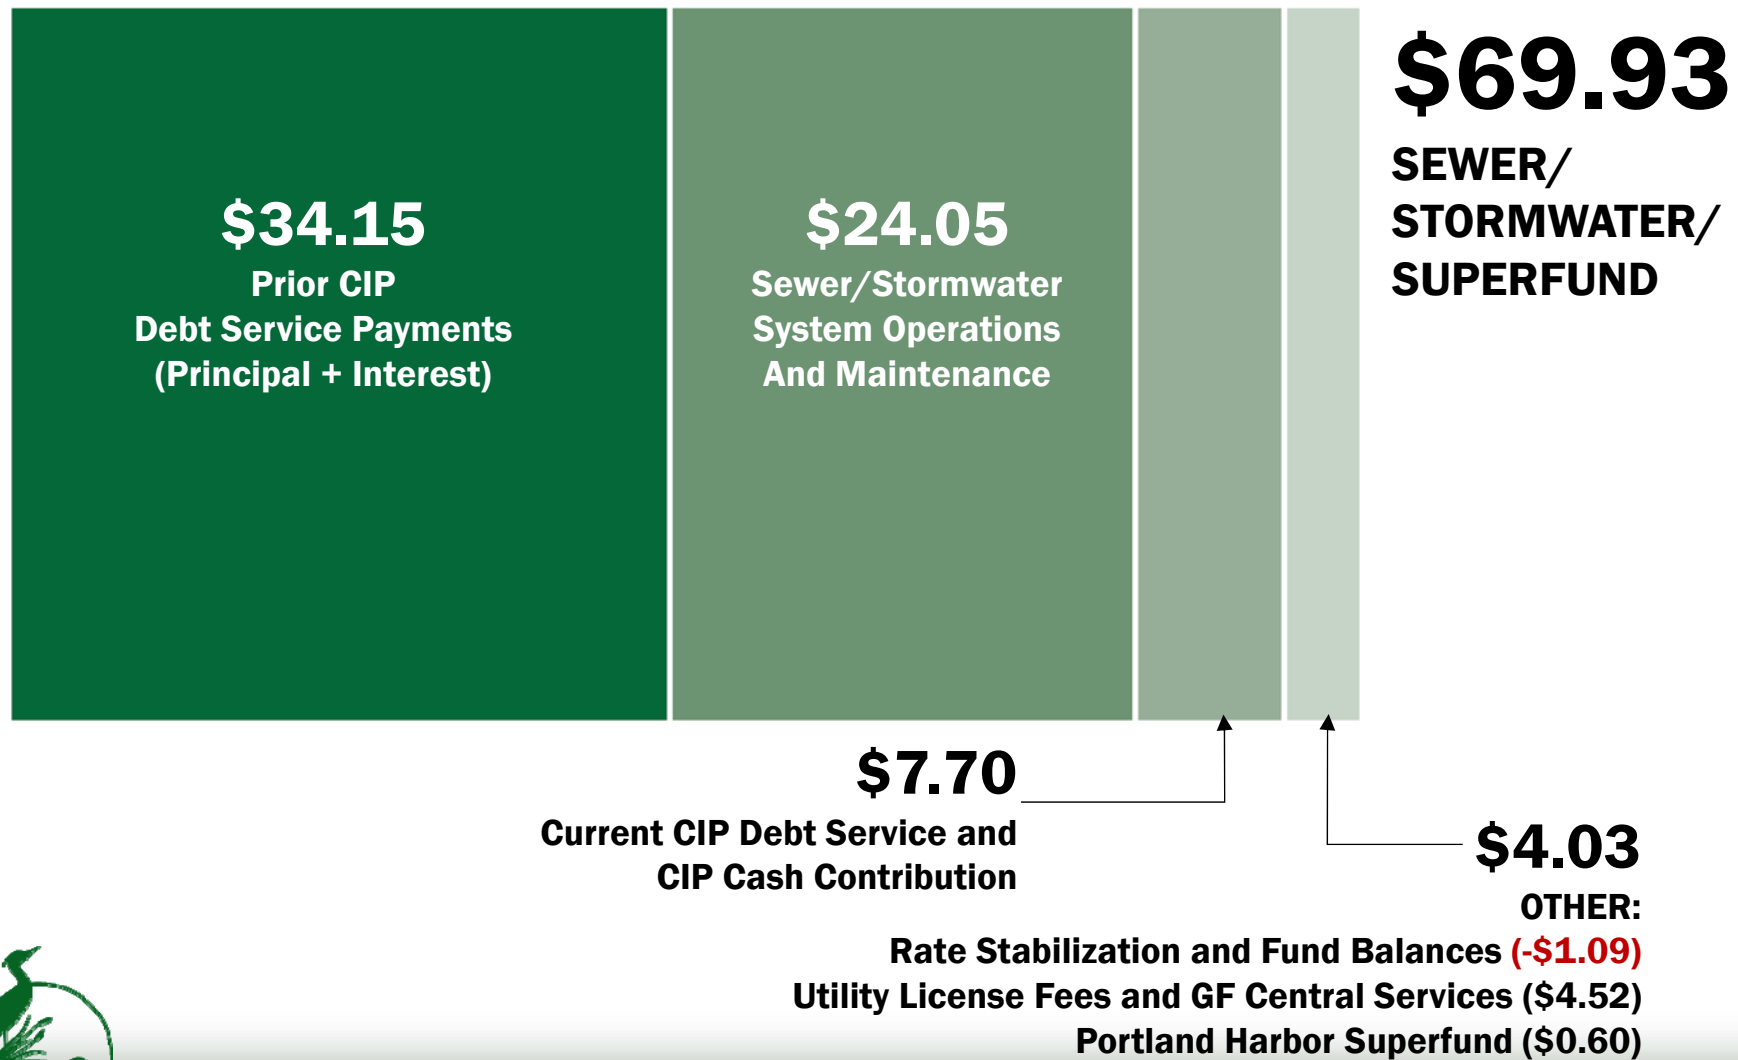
$34.15
Prior CIP
Debt Service Payments
(Principal + Interest)

$24.05
Sewer/Stormwater
System Operations
And Maintenance

$69.93
SEWER/
STORMWATER/
SUPERFUND

$7.70
Current CIP Debt Service and
CIP Cash Contribution

$4.03
OTHER:
Rate Stabilization and Fund Balances (-$1.09)
Utility License Fees and GF Central Services ($4.52)
Portland Harbor Superfund ($0.60)